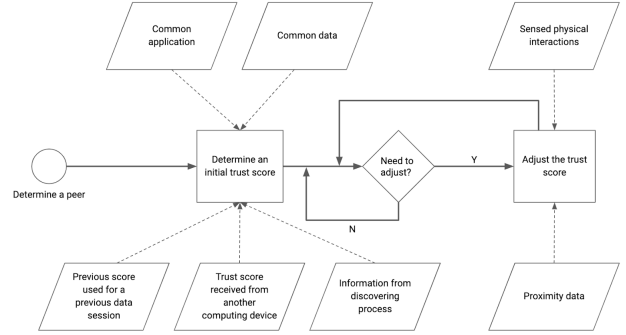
Common application

Common data

Sensed physical interactions

Determine a peer

Determine an initial trust score

Need to adjust?

Y

N

Adjust the trust score

Previous score used for a previous data session

Trust score received from another computing device

Information from discovering process

Proximity data